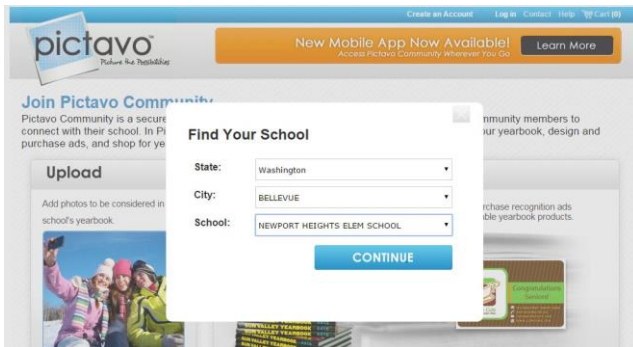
Create an Account Log in Contact Help Cart (0)

pictavo
Picture the Possibilities

New Mobile App Now Available!
Access Pictavo Community Wherever You Go
Learn More

Join Pictavo Community
Pictavo Community is a secure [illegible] mmunity members to connect with their school. In Pi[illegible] ur yearbook, design and purchase ads, and shop for ye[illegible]

Upload
Add photos to be considered in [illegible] school's yearbook.

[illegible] rchase recognition ads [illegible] able yearbook products.

Find Your School

State: Washington
City: BELLEVUE
School: NEWPORT HEIGHTS ELEM SCHOOL

CONTINUE

Congratulations Seniors!